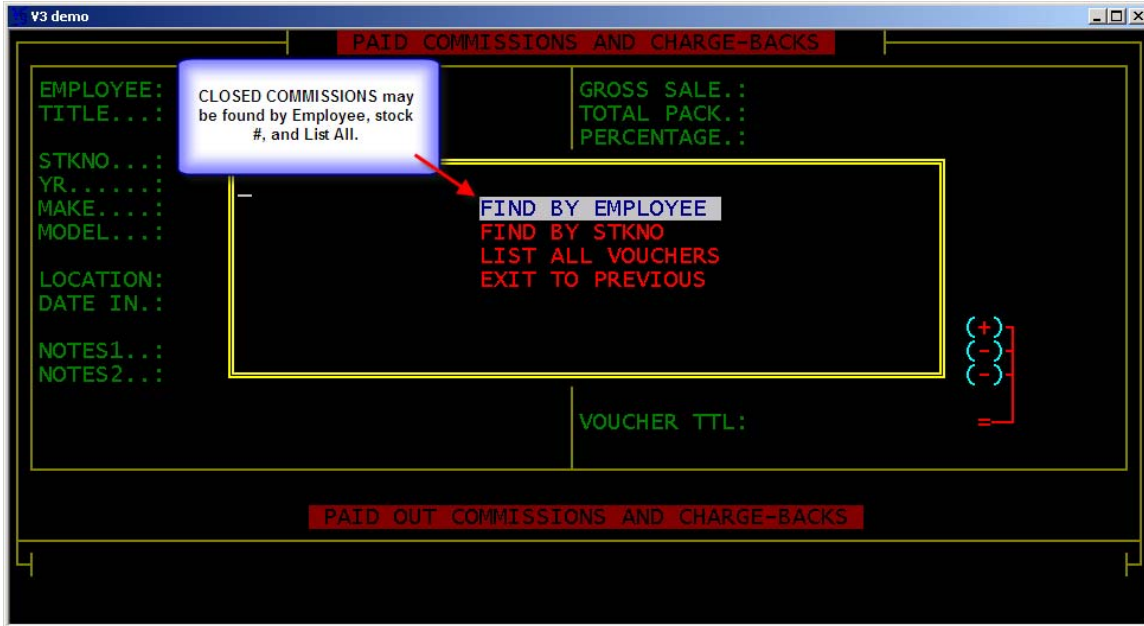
V3 demo

PAID COMMISSIONS AND CHARGE-BACKS

EMPLOYEE:
TITLE...:

CLOSED COMMISSIONS may be found by Employee, stock #, and List All.

GROSS SALE.:
TOTAL PACK.:
PERCENTAGE.:

STKNO...:
YR......:
MAKE....:
MODEL...:

FIND BY EMPLOYEE
FIND BY STKNO
LIST ALL VOUCHERS
EXIT TO PREVIOUS

LOCATION:
DATE IN.:

NOTES1..:
NOTES2..:

(+)
(-)
(-)

VOUCHER TTL:

=

PAID OUT COMMISSIONS AND CHARGE-BACKS